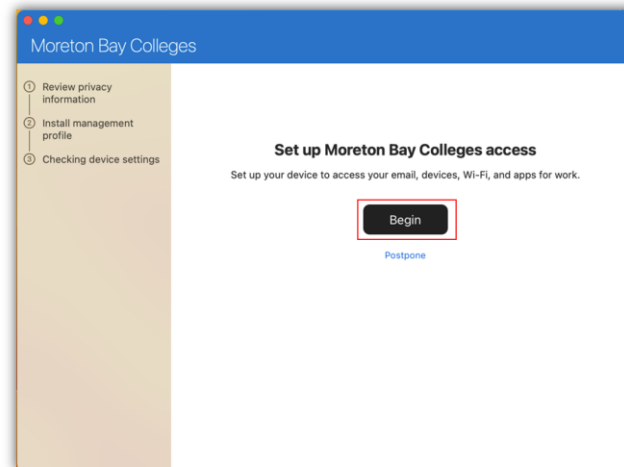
Moreton Bay Colleges

① Review privacy information

② Install management profile

③ Checking device settings

Set up Moreton Bay Colleges access

Set up your device to access your email, devices, Wi-Fi, and apps for work.

Begin

Postpone